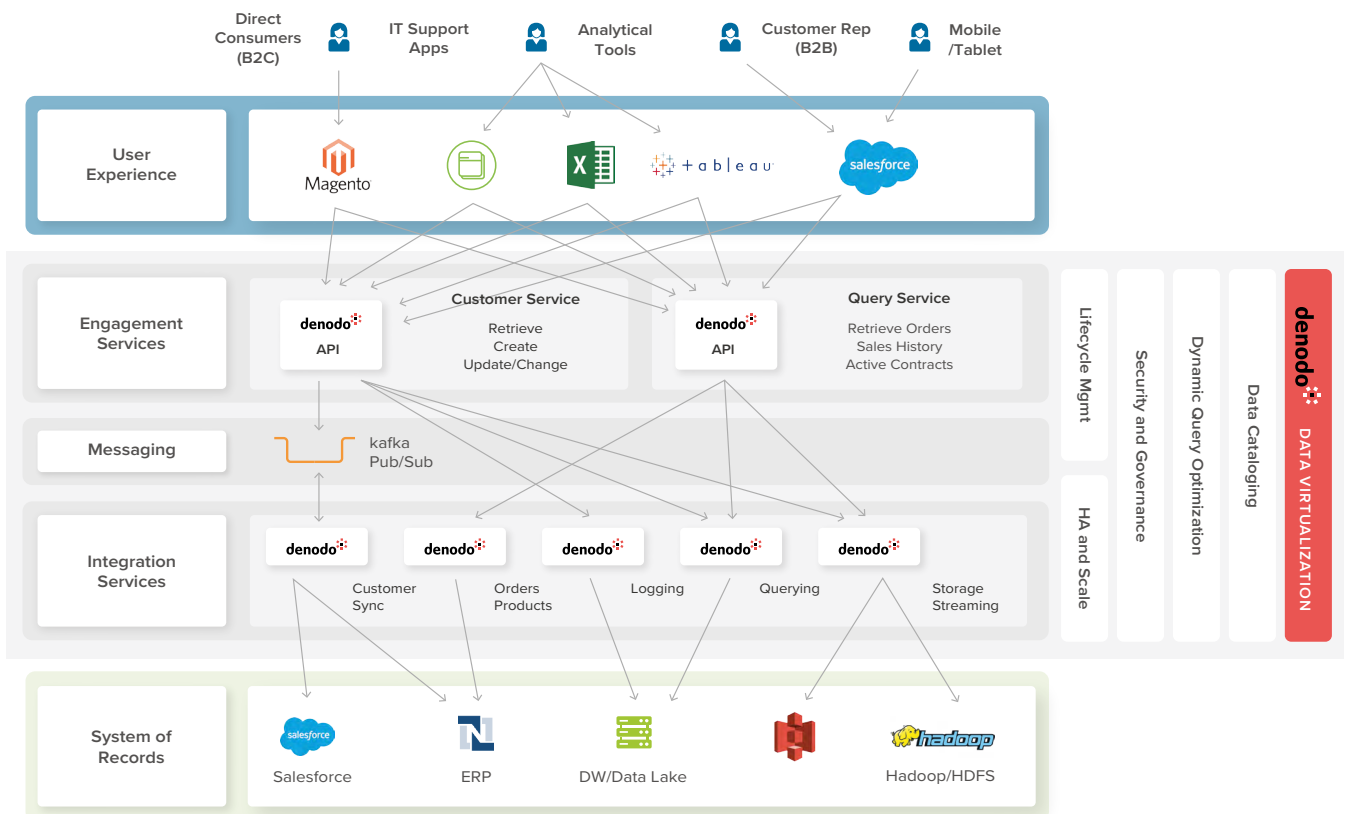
Direct Consumers (B2C)

IT Support Apps

Analytical Tools

Customer Rep (B2B)

Mobile /Tablet

User Experience

Magento

+ a b l e a u

salesforce

Engagement Services

denodo API

Customer Service
Retrieve
Create
Update/Change

denodo API

Query Service
Retrieve Orders
Sales History
Active Contracts

Messaging

kafka
Pub/Sub

Integration Services

denodo
Customer Sync

denodo
Orders Products

denodo
Logging

denodo
Querying

denodo
Storage Streaming

Lifecycle Mgmt

HA and Scale

Security and Governance

Dynamic Query Optimization

Data Cataloging

denodo
DATA VIRTUALIZATION

System of Records

salesforce
Salesforce

ERP

DW/Data Lake

hadoop
Hadoop/HDFS